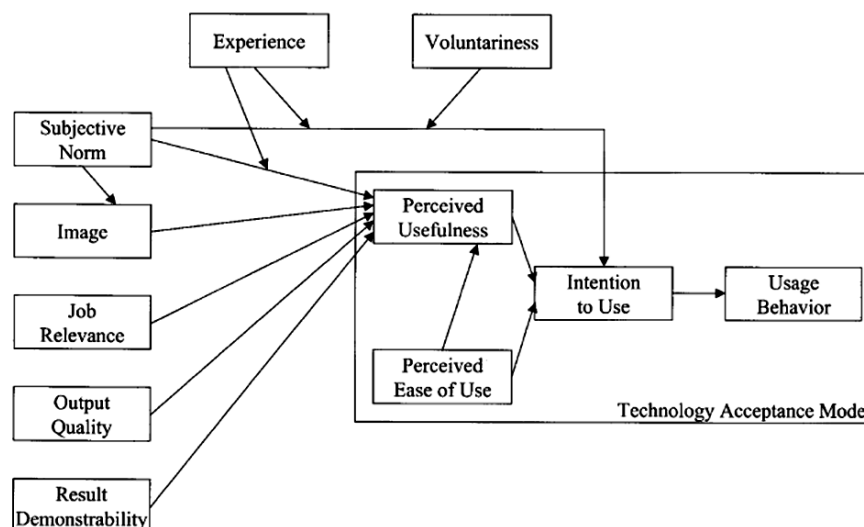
Experience

Voluntariness

Subjective Norm

Image

Job Relevance

Output Quality

Result Demonstrability

Perceived Usefulness

Perceived Ease of Use

Intention to Use

Usage Behavior

Technology Acceptance Mode